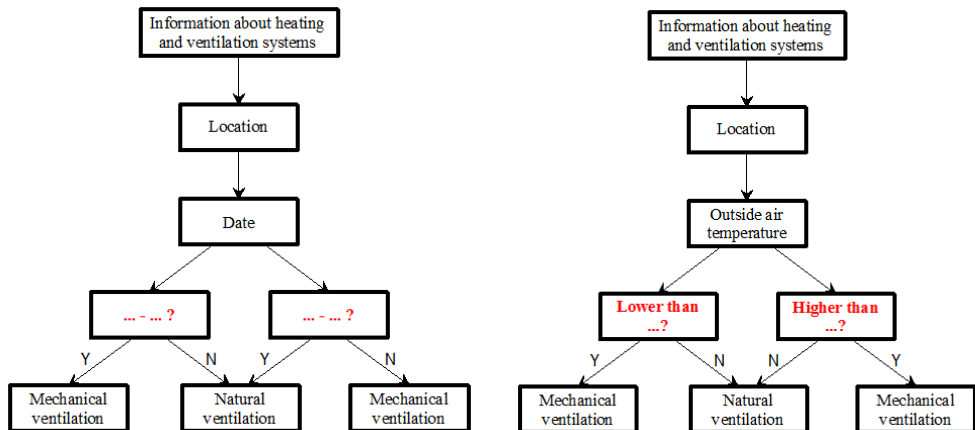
Information about heating and ventilation systems

Location

Date

... - ... ?

... - ... ?

Y

N

Y

N

Mechanical ventilation

Natural ventilation

Mechanical ventilation

Information about heating and ventilation systems

Location

Outside air temperature

Lower than ...?

Higher than ...?

Y

N

N

Y

Mechanical ventilation

Natural ventilation

Mechanical ventilation